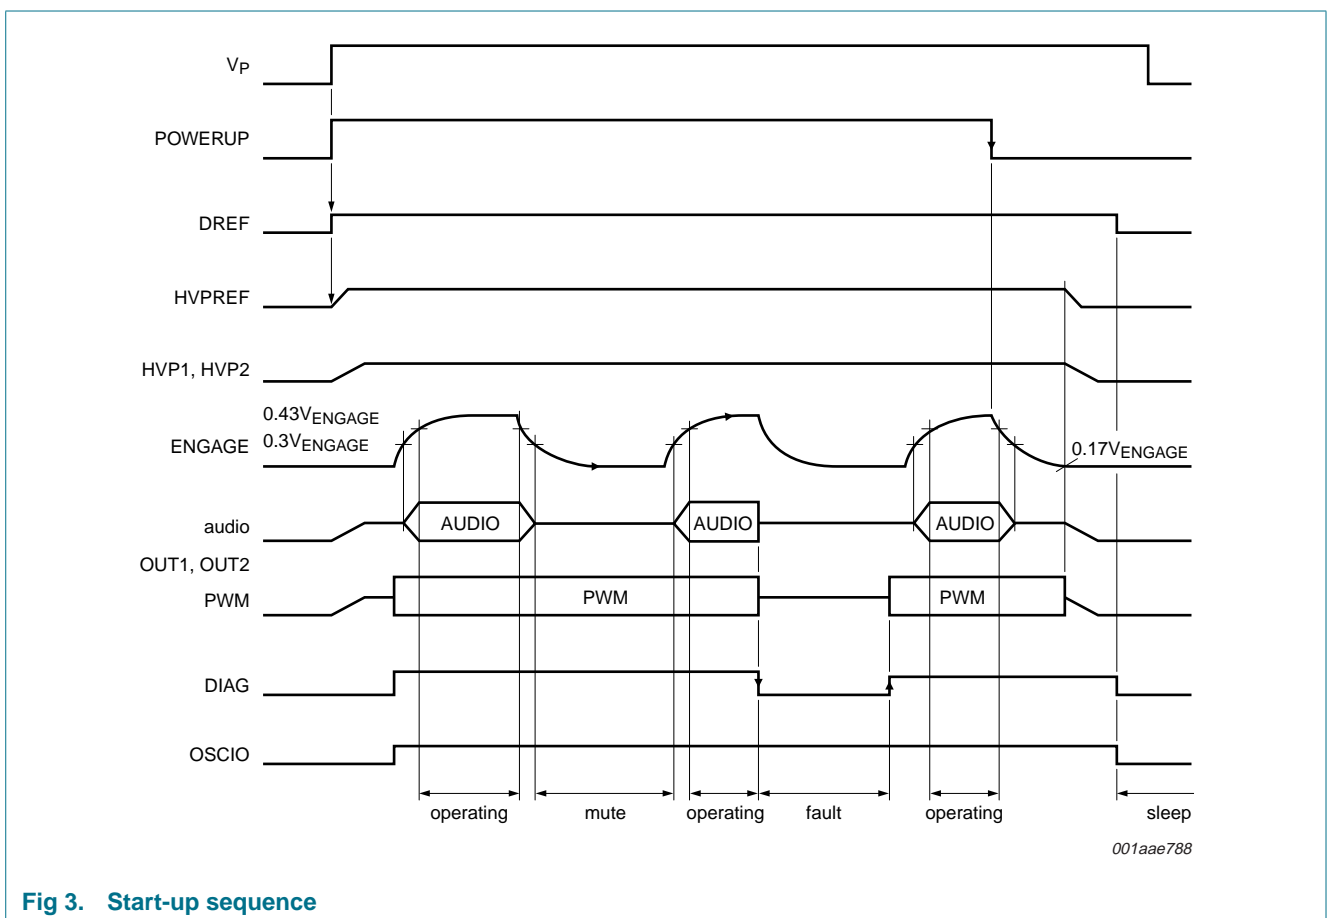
$V_P$

POWERUP

DREF

HVPREF

HVP1, HVP2

$0.43V_{ENGAGE}$
ENGAGE $0.3V_{ENGAGE}$

$0.17V_{ENGAGE}$

audio

AUDIO

AUDIO

AUDIO

OUT1, OUT2
PWM

PWM

PWM

DIAG

OSCIO

operating

mute

operating

fault

operating

sleep

001aae788

Fig 3. Start-up sequence